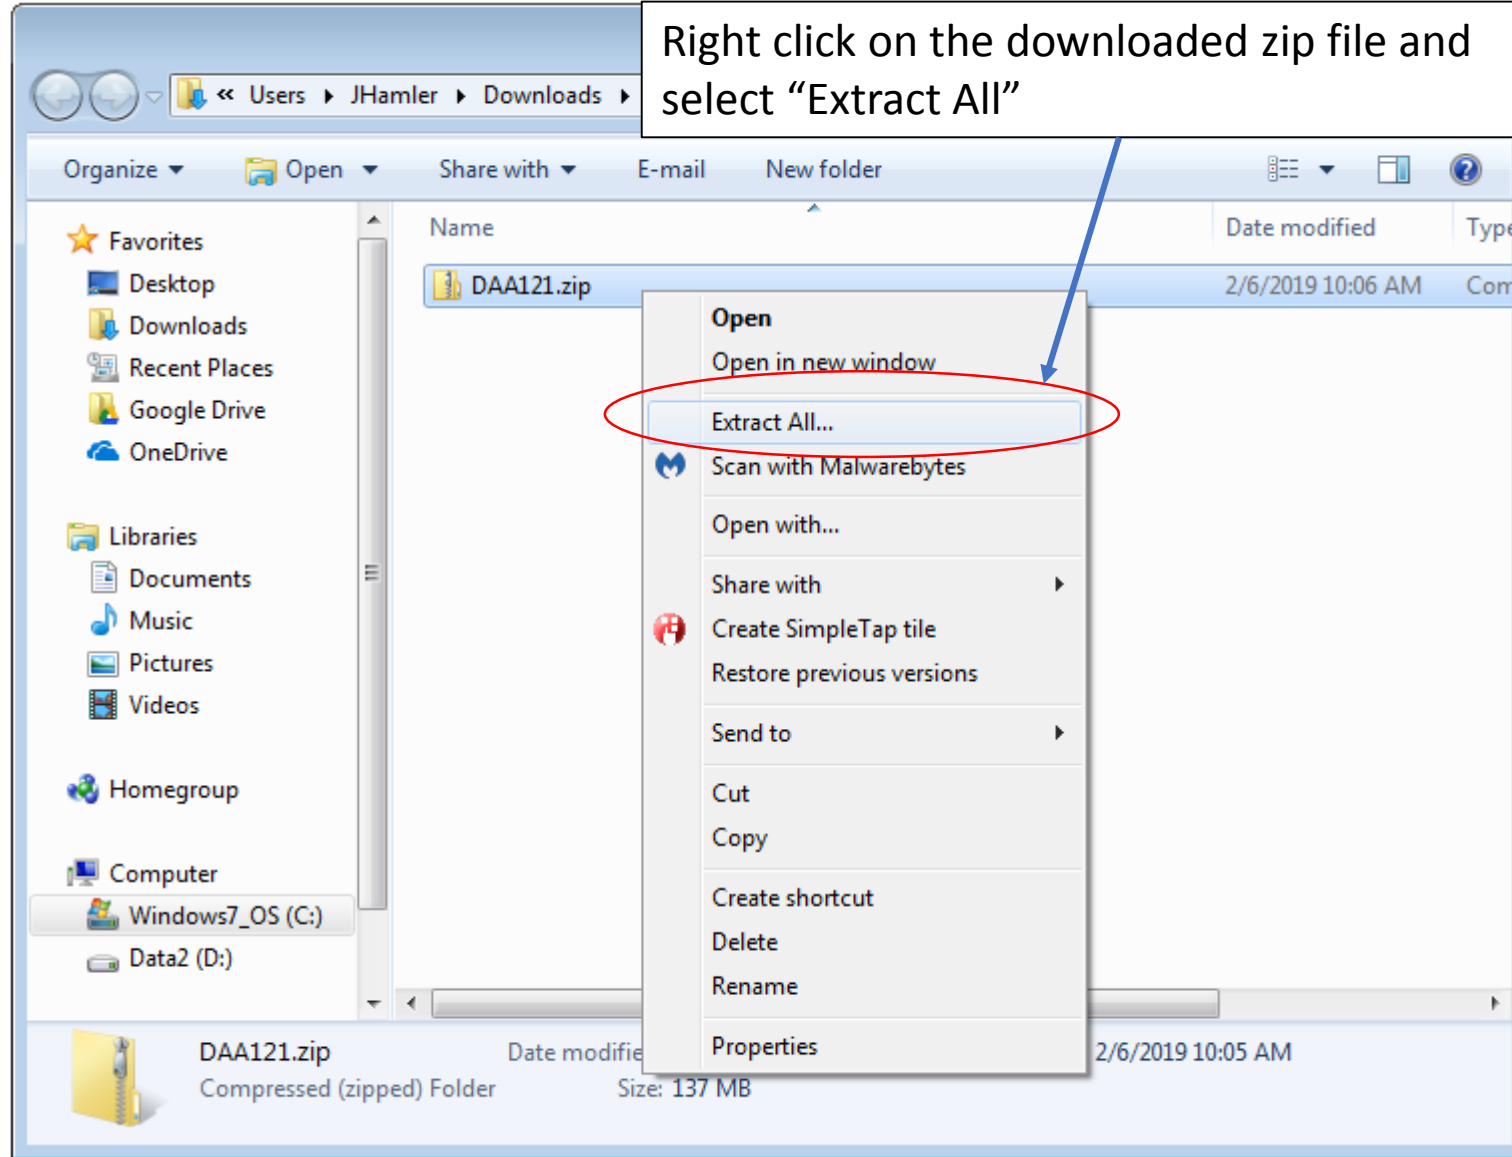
Right click on the downloaded zip file and select “Extract All”

« Users ▸ JHamler ▸ Downloads ▸

Organize ▾ Open ▾ Share with ▾ E-mail New folder

Favorites
Desktop
Downloads
Recent Places
Google Drive
OneDrive

Libraries
Documents
Music
Pictures
Videos

Homegroup

Computer
Windows7_OS (C:)
Data2 (D:)

Name
Date modified
Type

DAA121.zip
2/6/2019 10:06 AM
Com

Open
Open in new window
Extract All...
Scan with Malwarebytes
Open with...
Share with
Create SimpleTap tile
Restore previous versions
Send to
Cut
Copy
Create shortcut
Delete
Rename
Properties

DAA121.zip
Compressed (zipped) Folder
Date modifie
2/6/2019 10:05 AM
Size: 137 MB